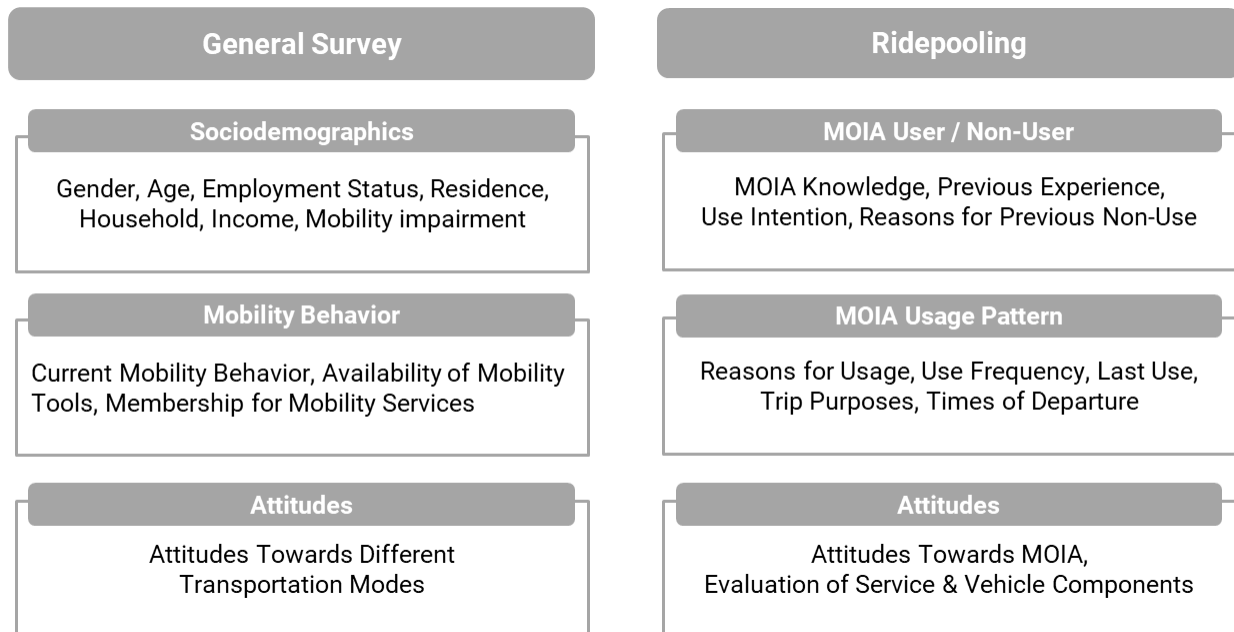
General Survey

Sociodemographics

Gender, Age, Employment Status, Residence, Household, Income, Mobility impairment

Mobility Behavior

Current Mobility Behavior, Availability of Mobility Tools, Membership for Mobility Services

Attitudes

Attitudes Towards Different Transportation Modes

Ridepooling

MOIA User / Non-User

MOIA Knowledge, Previous Experience, Use Intention, Reasons for Previous Non-Use

MOIA Usage Pattern

Reasons for Usage, Use Frequency, Last Use, Trip Purposes, Times of Departure

Attitudes

Attitudes Towards MOIA, Evaluation of Service & Vehicle Components